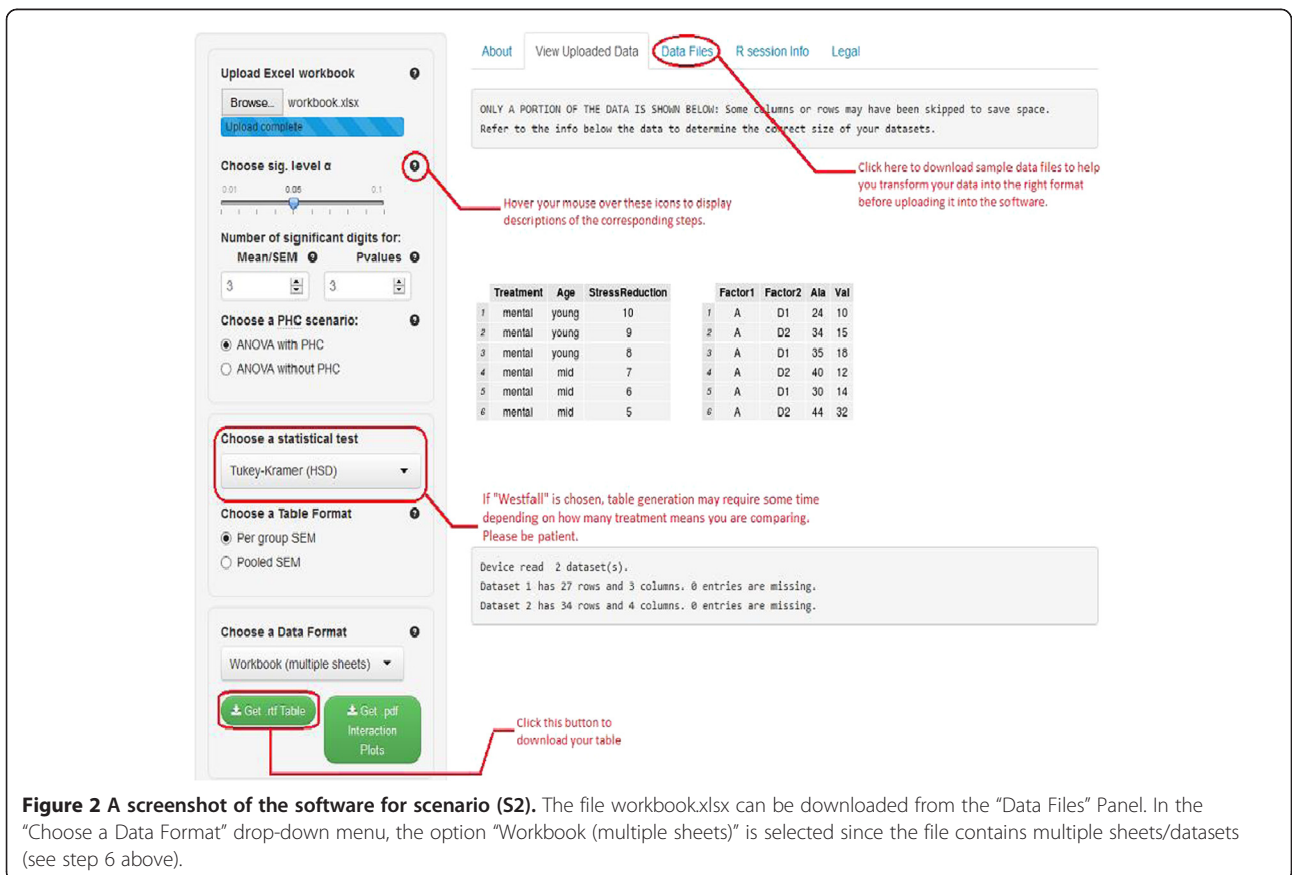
Upload Excel workbook

Browse... workbook.xlsx

Upload complete

Choose sig. level α

0.01 0.05 0.1

Number of significant digits for:

Mean/SEM Pvalues

3 3

Choose a PHC scenario:

ANOVA with PHC

ANOVA without PHC

Choose a statistical test

Tukey-Kramer (HSD)

Choose a Table Format

Per group SEM

Pooled SEM

Choose a Data Format

Workbook (multiple sheets)

Get .rtf Table

Get .pdf Interaction Plots

About View Uploaded Data Data Files R session Info Legal

ONLY A PORTION OF THE DATA IS SHOWN BELOW: Some columns or rows may have been skipped to save space. Refer to the info below the data to determine the correct size of your datasets.

Click here to download sample data files to help you transform your data into the right format before uploading it into the software.

Hover your mouse over these icons to display descriptions of the corresponding steps.

| | Treatment | Age | StressReduction |
|---|---|---|---|
| 1 | mental | young | 10 |
| 2 | mental | young | 9 |
| 3 | mental | young | 8 |
| 4 | mental | mid | 7 |
| 5 | mental | mid | 6 |
| 6 | mental | mid | 5 |

| | Factor1 | Factor2 | Ala | Val |
|---|---|---|---|---|
| 1 | A | D1 | 24 | 10 |
| 2 | A | D2 | 34 | 15 |
| 3 | A | D1 | 35 | 18 |
| 4 | A | D2 | 40 | 12 |
| 5 | A | D1 | 30 | 14 |
| 6 | A | D2 | 44 | 32 |

If "Westfall" is chosen, table generation may require some time depending on how many treatment means you are comparing. Please be patient.

Device read 2 dataset(s).
Dataset 1 has 27 rows and 3 columns. 0 entries are missing.
Dataset 2 has 34 rows and 4 columns. 0 entries are missing.

Click this button to download your table

**Figure 2 A screenshot of the software for scenario (S2).** The file workbook.xlsx can be downloaded from the “Data Files” Panel. In the “Choose a Data Format” drop-down menu, the option “Workbook (multiple sheets)” is selected since the file contains multiple sheets/datasets (see step 6 above).